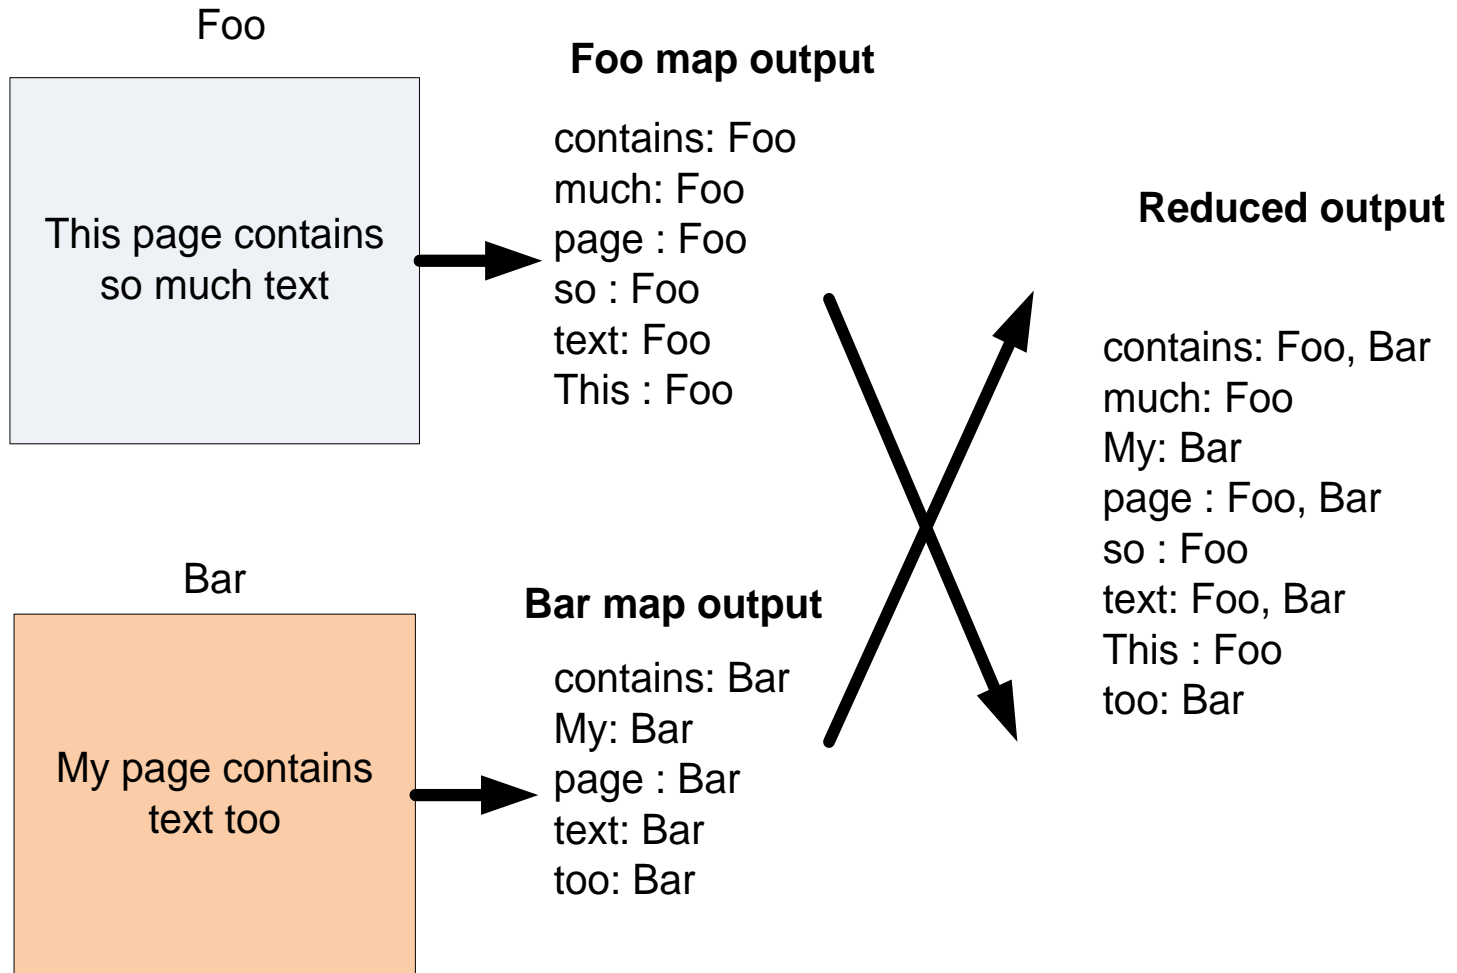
Foo

This page contains so much text

Foo map output

contains: Foo
much: Foo
page : Foo
so : Foo
text: Foo
This : Foo

Reduced output

contains: Foo, Bar
much: Foo
My: Bar
page : Foo, Bar
so : Foo
text: Foo, Bar
This : Foo
too: Bar

Bar

My page contains text too

Bar map output

contains: Bar
My: Bar
page : Bar
text: Bar
too: Bar